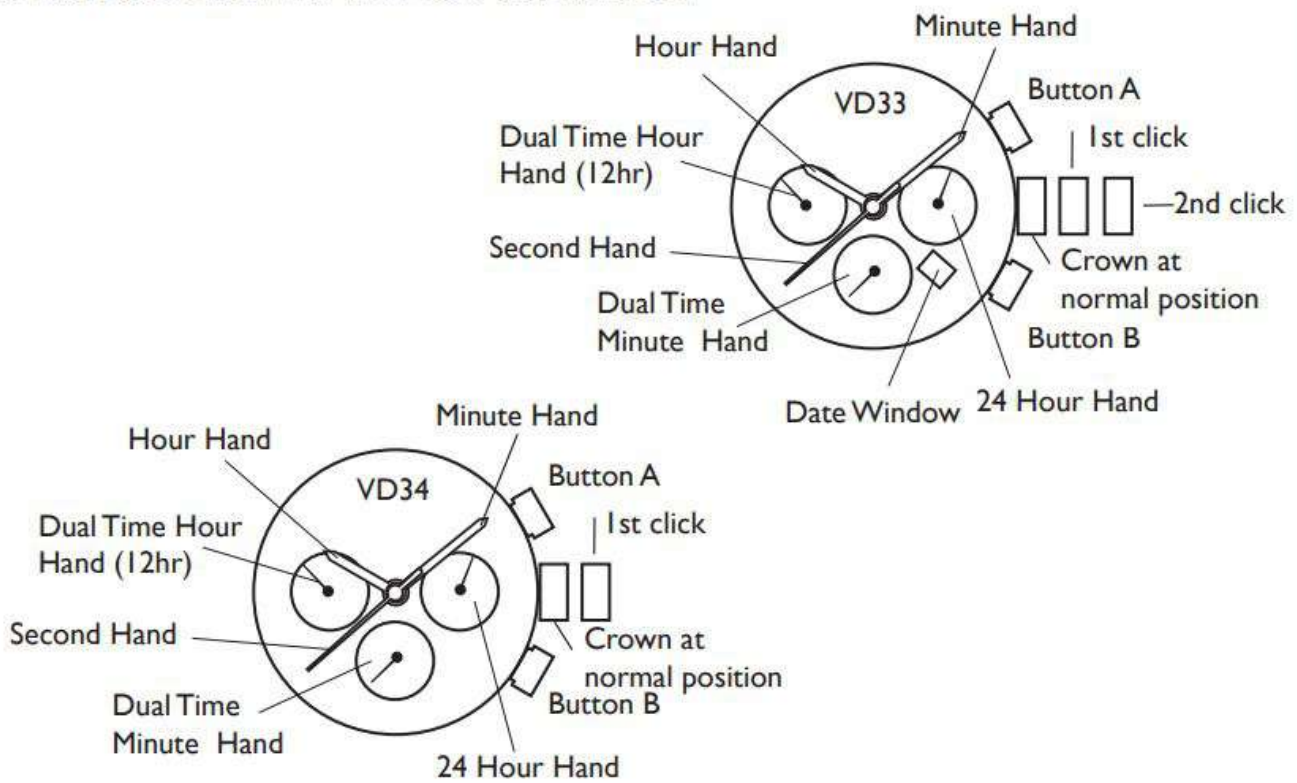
Minute Hand
Hour Hand
VD33
Button A
Dual Time Hour Hand (12hr)
1st click
2nd click
Second Hand
Crown at normal position
Dual Time Minute Hand
Button B
Date Window
24 Hour Hand

Minute Hand
Hour Hand
VD34
Button A
Dual Time Hour Hand (12hr)
1st click
Second Hand
Crown at normal position
Button B
Dual Time Minute Hand
24 Hour Hand